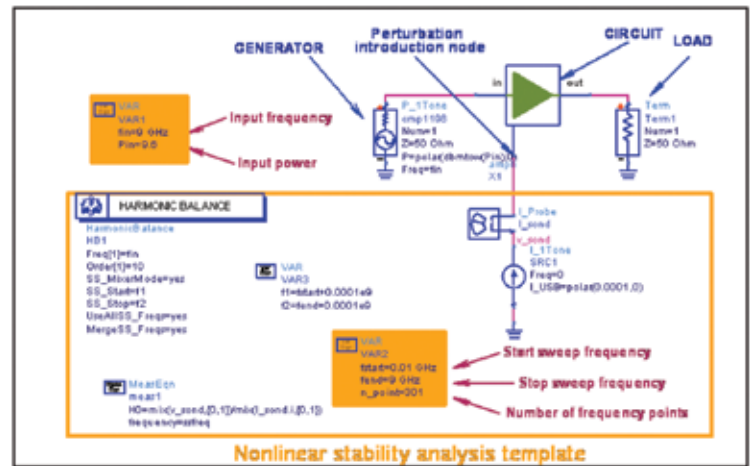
Perturbation introduction node

CIRCUIT

GENERATOR

LOAD

in

out

VAR
VAR1
fin=9 GHz
Pin=9.5

Input frequency

Input power

P_1Tone
cmp1198
Num=1
Z=50 Ohm
P=polar(dbmtow(Pin),0)
Freq=fin

Term
Term1
Num=1
Z=50 Ohm

X1

HARMONIC BALANCE

HarmonicBalance
HB1
Freq[1]=fin
Order[1]=10
SS_MixerMode=yes
SS_Start=f1
SS_Stop=f2
UseAllSS_Freqs=yes
MergeSS_Freqs=yes

VAR
VAR3
f1=fstart-0.0001e9
f2=fend+0.0001e9

I_Probe
I_sond
v_sond
I_1Tone
SRC1
Freq=0
I_USB=polar(0.0001,0)

VAR
VAR2
fstart=0.01 GHz
fend=9 GHz
n_point=301

Start sweep frequency

Stop sweep frequency

Number of frequency points

MeasEqn
meas1
H0=mix(v_sond,{0,1})/mix(I_sond.i,{0,1})
frequency=ssfreq

Nonlinear stability analysis template